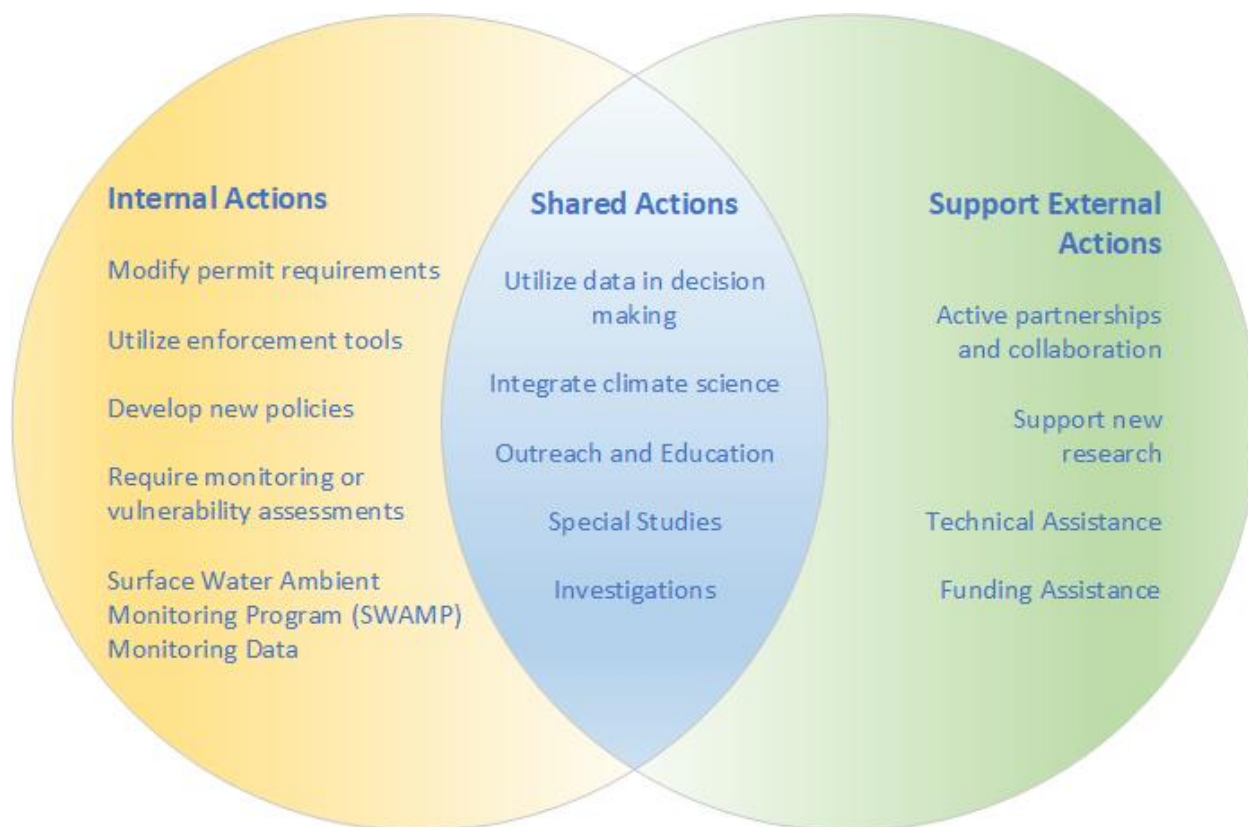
Internal Actions

Modify permit requirements

Utilize enforcement tools

Develop new policies

Require monitoring or vulnerability assessments

Surface Water Ambient Monitoring Program (SWAMP) Monitoring Data

Shared Actions

Utilize data in decision making

Integrate climate science

Outreach and Education

Special Studies

Investigations

Support External Actions

Active partnerships and collaboration

Support new research

Technical Assistance

Funding Assistance